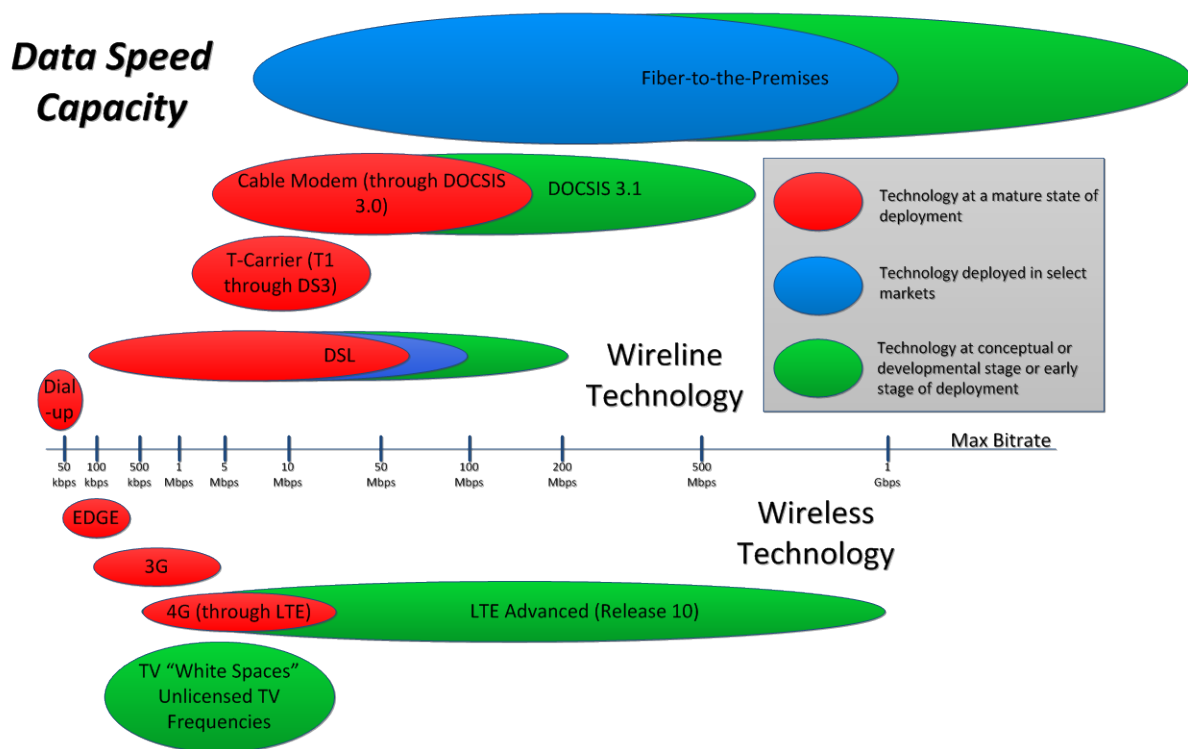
Data Speed Capacity

Fiber-to-the-Premises

Cable Modem (through DOCSIS 3.0)

DOCSIS 3.1

Technology at a mature state of deployment

Technology deployed in select markets

Technology at conceptual or developmental stage or early stage of deployment

T-Carrier (T1 through DS3)

DSL

Wireline Technology

Dial-up

Max Bitrate

50 kbps
100 kbps
500 kbps
1 Mbps
5 Mbps
10 Mbps
50 Mbps
100 Mbps
200 Mbps
500 Mbps
1 Gbps

EDGE

Wireless Technology

3G

4G (through LTE)

LTE Advanced (Release 10)

TV "White Spaces" Unlicensed TV Frequencies